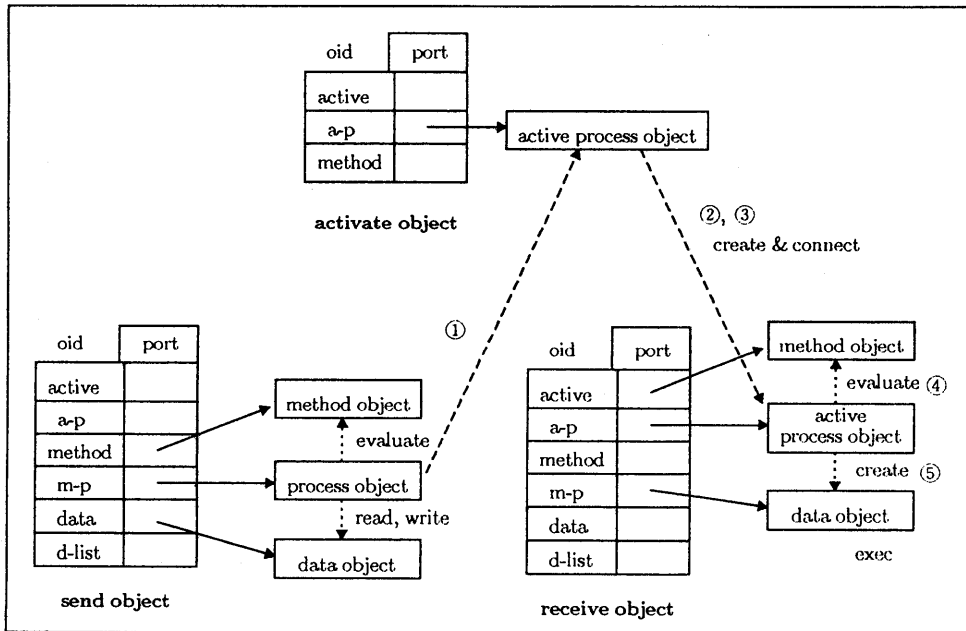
| oid | port |
|---|---|
| active | |
| a-p | |
| method | |

active process object

activate object

②, ③
create & connect

①

| oid | port |
|---|---|
| active | |
| a-p | |
| method | |
| m-p | |
| data | |
| d-list | |

method object

evaluate

process object

read, write

data object

send object

| oid | port |
|---|---|
| active | |
| a-p | |
| method | |
| m-p | |
| data | |
| d-list | |

method object

evaluate ④

active process object

create ⑤

data object

exec

receive object